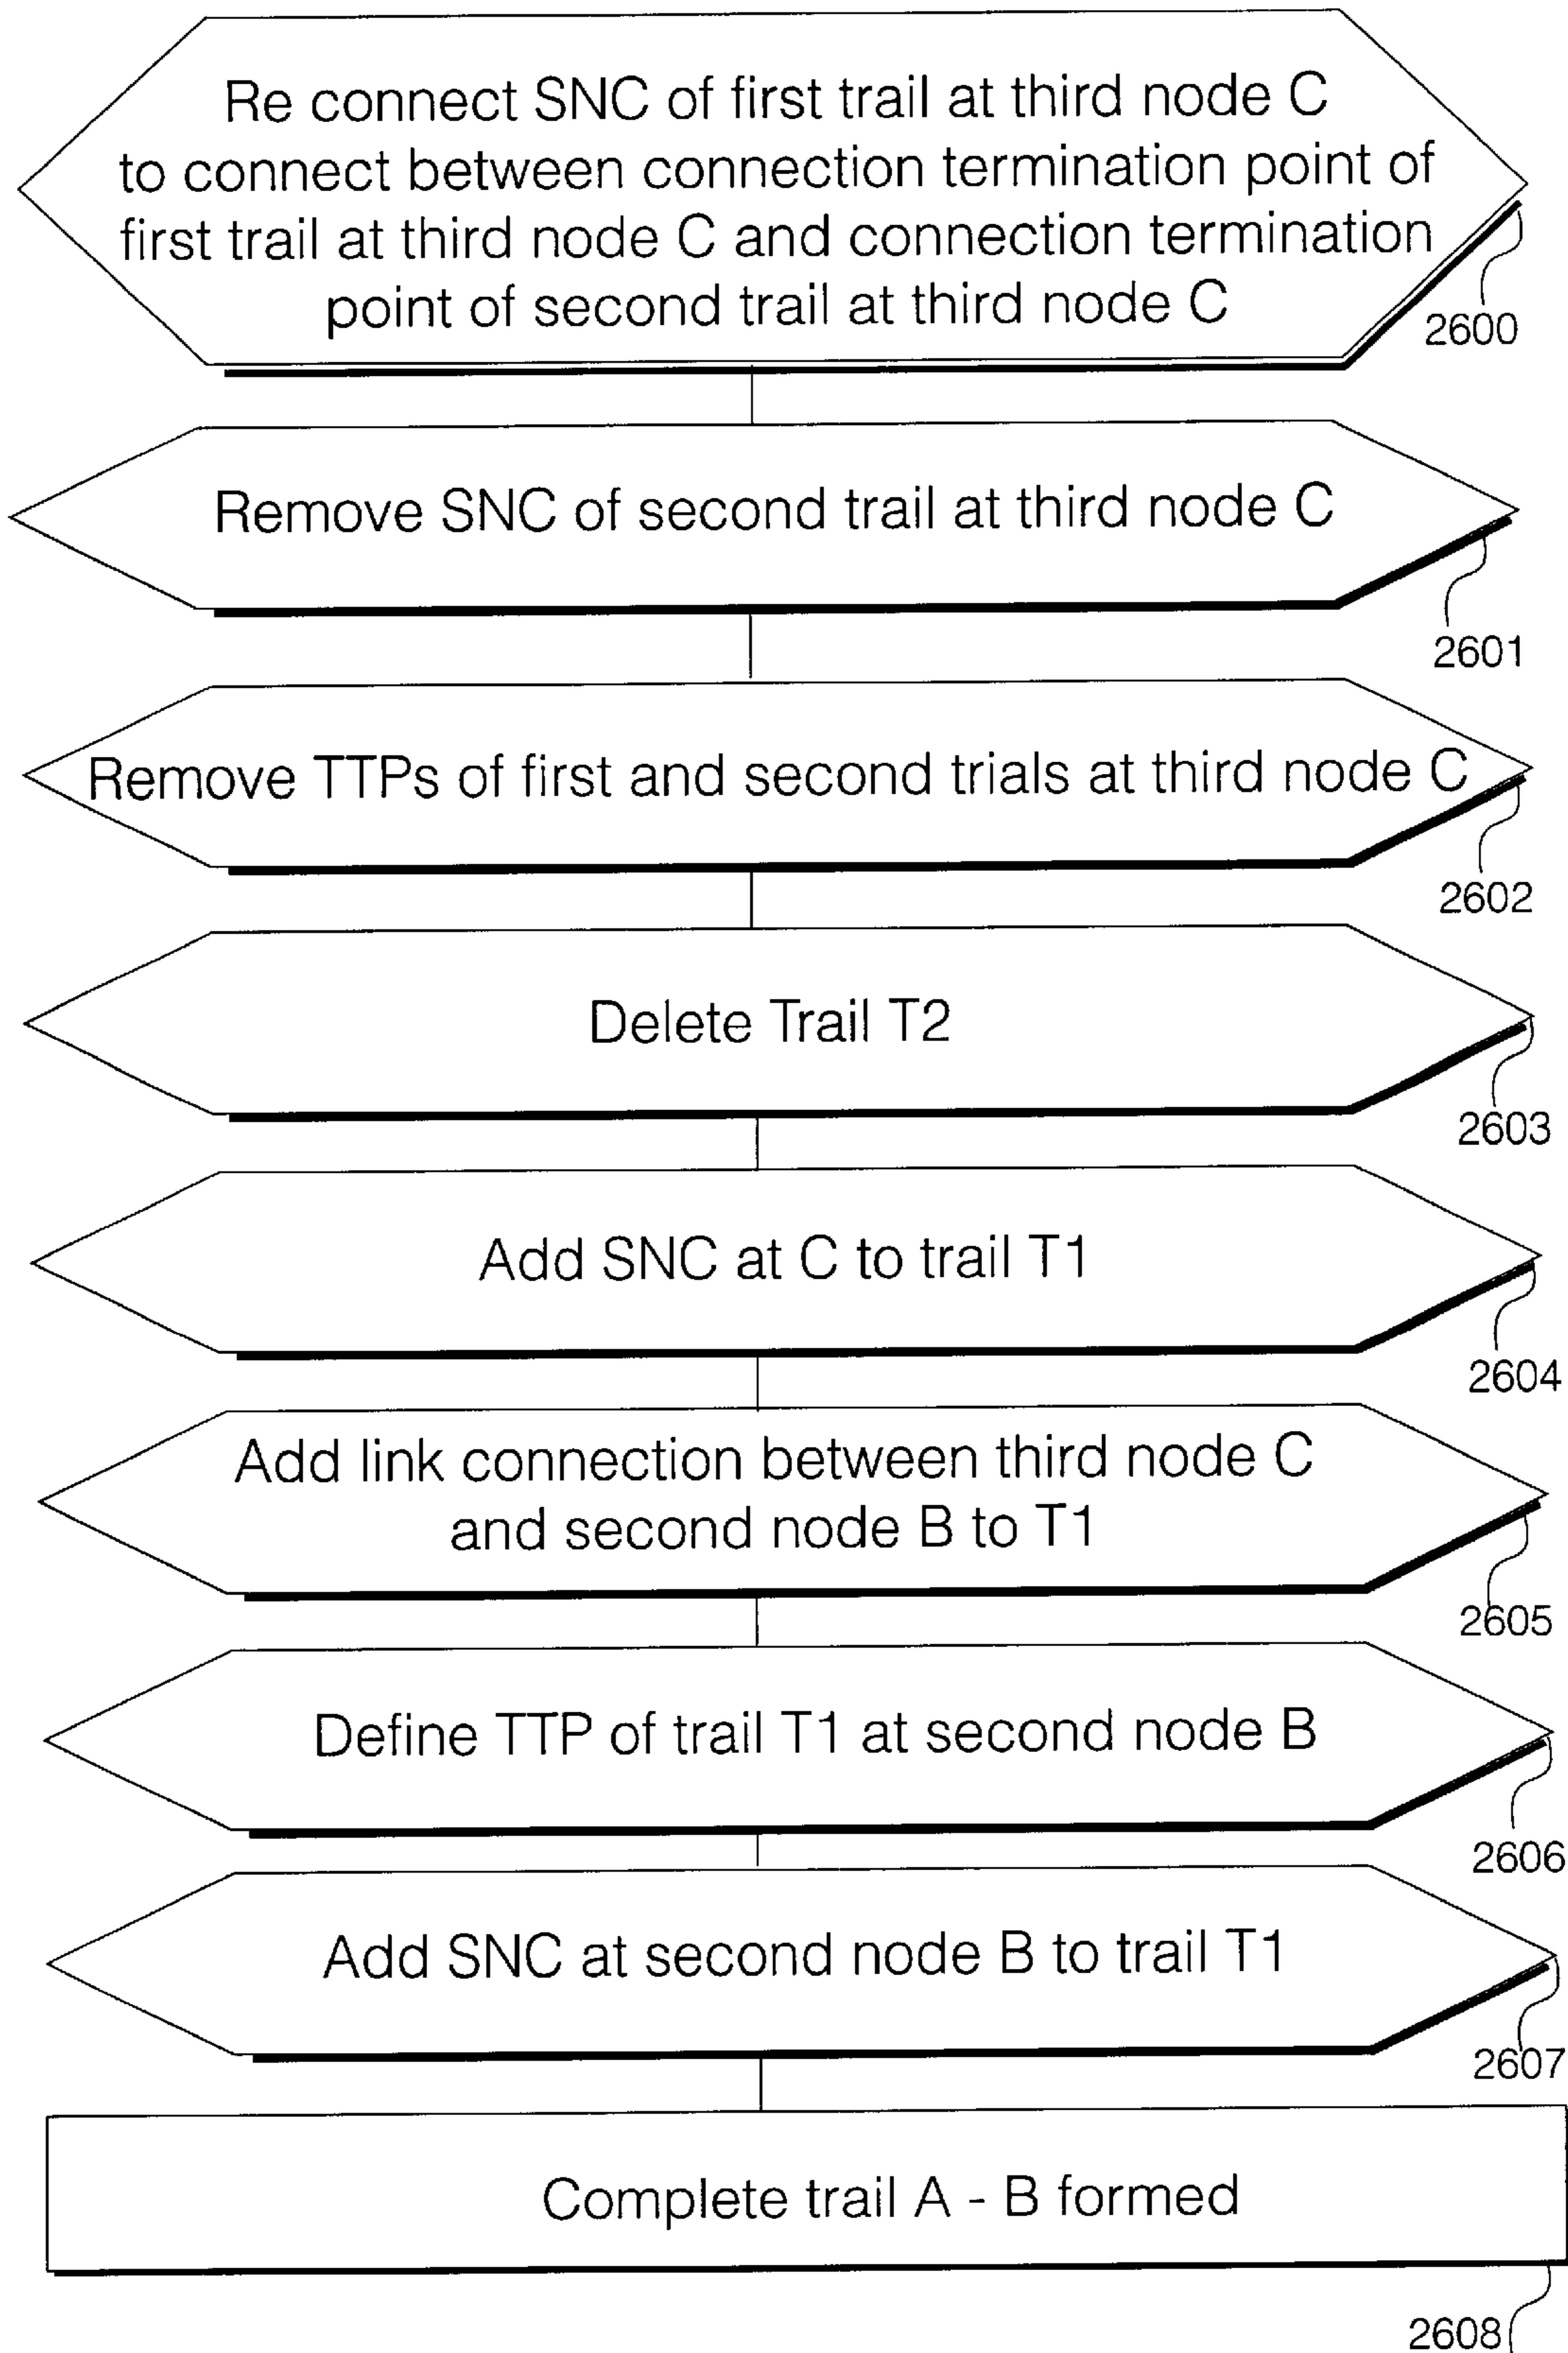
Re connect SNC of first trail at third node C to connect between connection termination point of first trail at third node C and connection termination point of second trail at third node C

2600

Remove SNC of second trail at third node C

2601

Remove TTPs of first and second trials at third node C

2602

Delete Trail T2

2603

Add SNC at C to trail T1

2604

Add link connection between third node C and second node B to T1

2605

Define TTP of trail T1 at second node B

2606

Add SNC at second node B to trail T1

2607

Complete trail A - B formed

2608